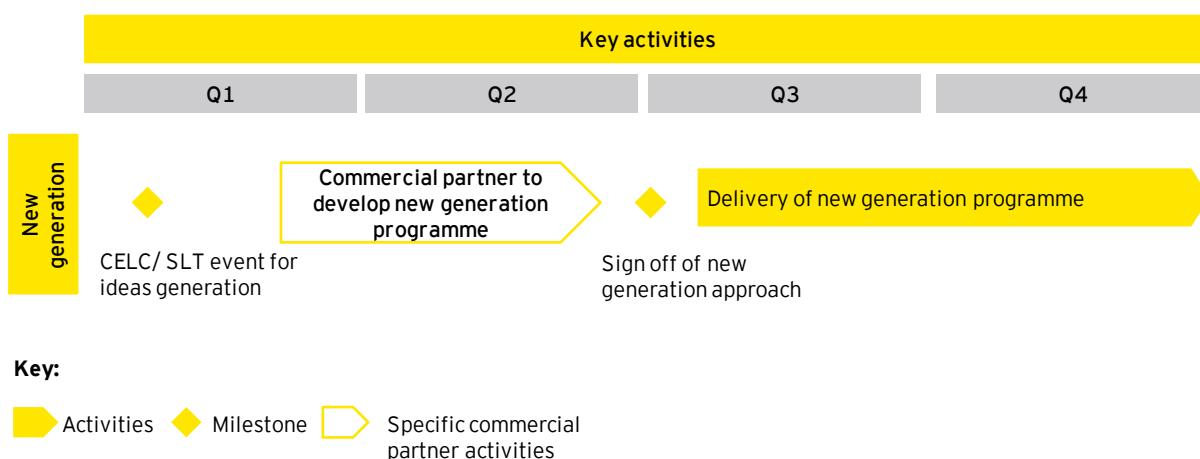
Key activities

Q1

Q2

Q3

Q4

New generation

Commercial partner to develop new generation programme

Delivery of new generation programme

CELC/ SLT event for ideas generation

Sign off of new generation approach

Key:

Activities

Milestone

Specific commercial partner activities